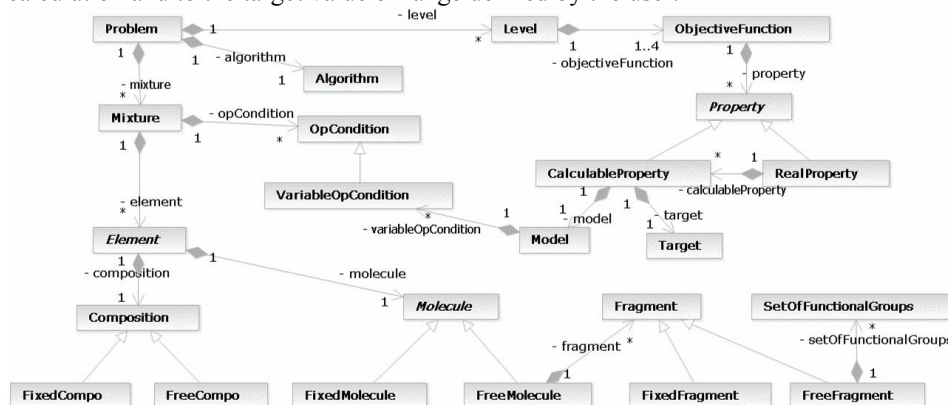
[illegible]

Problem
1
- level
*
Level
1
1..4
ObjectiveFunction
- objectiveFunction
1
- algorithm
1
Algorithm
1
- mixture
*
1
- property
*
Mixture
- opCondition
1
*
OpCondition
Property
1
*
1
CalculableProperty
RealProperty
- calculableProperty
VariableOpCondition
1
1
- element
*
- model
- target
1
*
1
- variableOpCondition
Model
Target
Element
1
1
- composition
- molecule
1
1
Composition
Molecule
Fragment
SetOfFunctionalGroups
*
- fragment *
- setOfFunctionalGroups
1
1
FixedCompo
FreeCompo
FixedMolecule
FreeMolecule
FixedFragment
FreeFragment